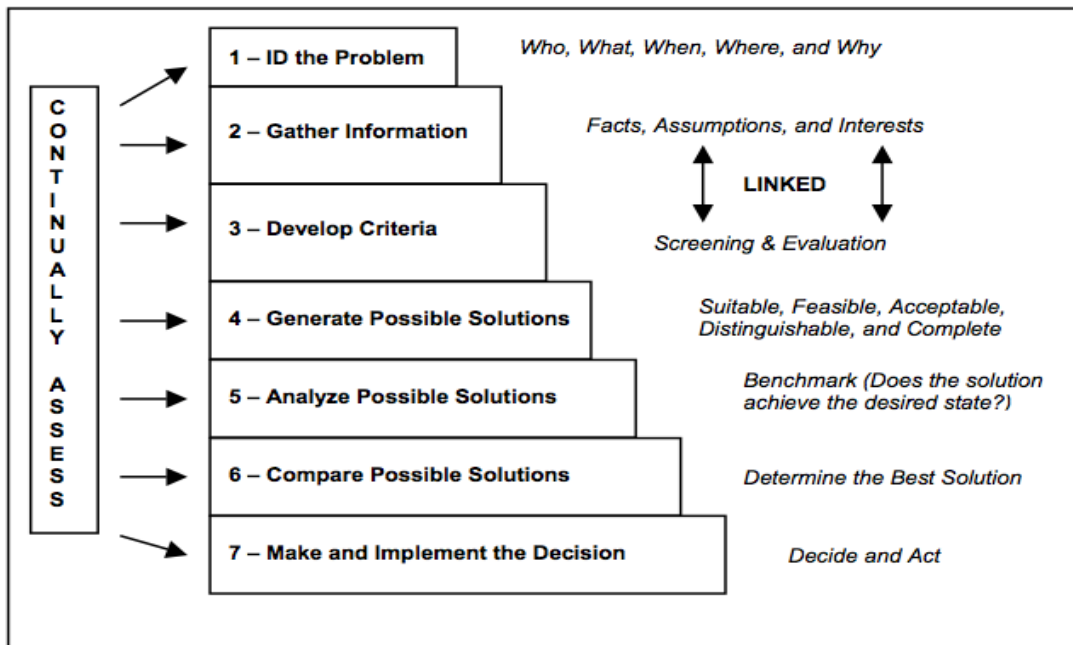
CONTINUALLY ASSESS

1 – ID the Problem

Who, What, When, Where, and Why

2 – Gather Information

Facts, Assumptions, and Interests

LINKED

3 – Develop Criteria

Screening & Evaluation

4 – Generate Possible Solutions

Suitable, Feasible, Acceptable, Distinguishable, and Complete

5 – Analyze Possible Solutions

Benchmark (Does the solution achieve the desired state?)

6 – Compare Possible Solutions

Determine the Best Solution

7 – Make and Implement the Decision

Decide and Act